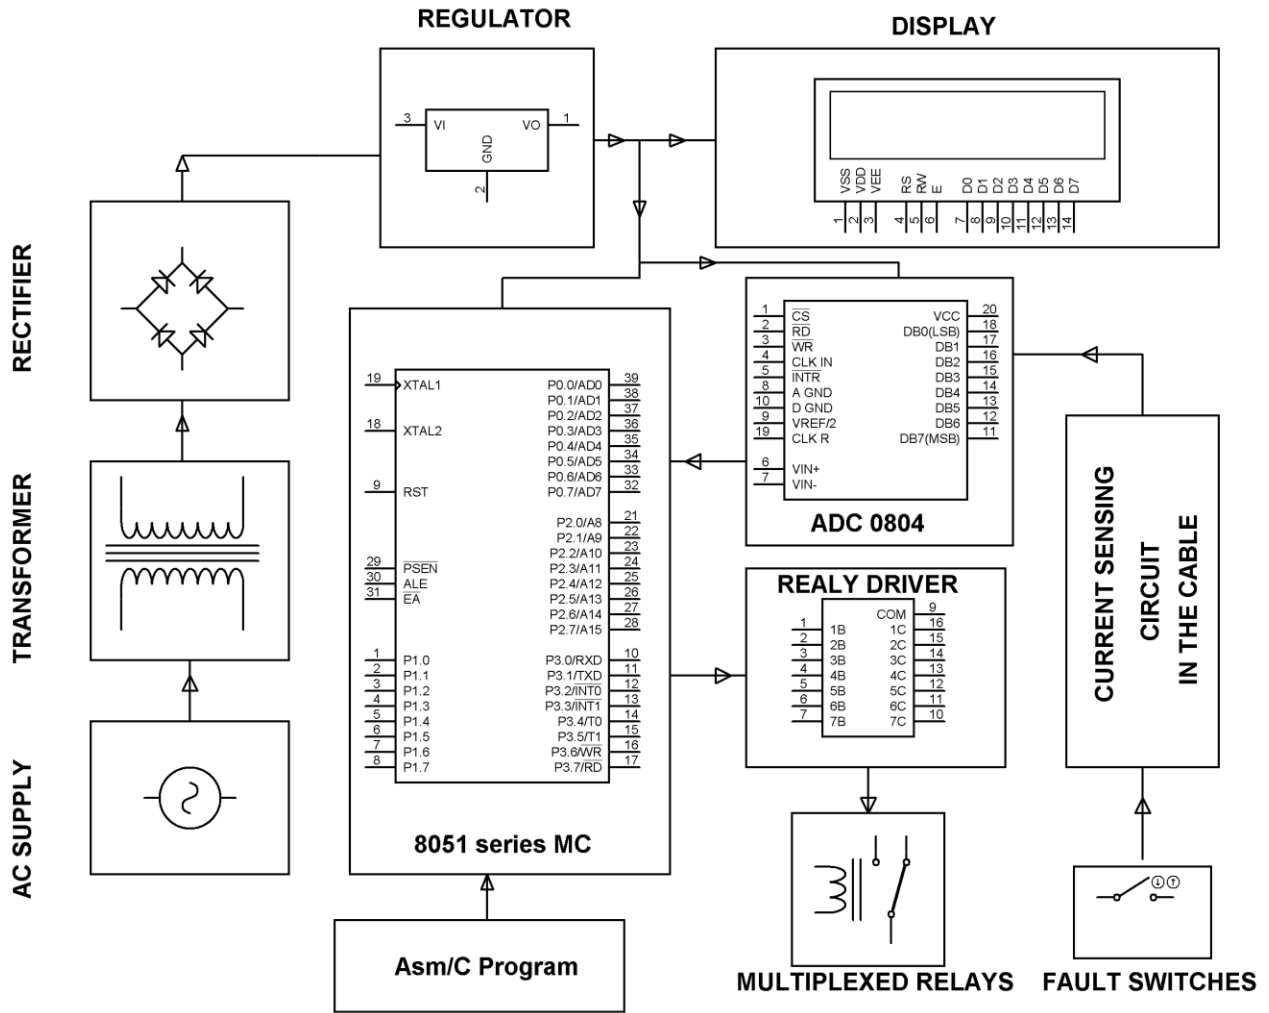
REGULATOR

3 VI VO 1
GND
2

DISPLAY

VSS VDD VEE RS RW E D0 D1 D2 D3 D4 D5 D6 D7
1 2 3 4 5 6 7 8 9 10 11 12 13 14

RECTIFIER

TRANSFORMER

AC SUPPLY

19 XTAL1
18 XTAL2
9 RST
29 $\overline{PSEN}$
30 ALE
31 $\overline{EA}$
1 P1.0
2 P1.1
3 P1.2
4 P1.3
5 P1.4
6 P1.5
7 P1.6
8 P1.7

P0.0/AD0 39
P0.1/AD1 38
P0.2/AD2 37
P0.3/AD3 36
P0.4/AD4 35
P0.5/AD5 34
P0.6/AD6 33
P0.7/AD7 32
P2.0/A8 21
P2.1/A9 22
P2.2/A10 23
P2.3/A11 24
P2.4/A12 25
P2.5/A13 26
P2.6/A14 27
P2.7/A15 28
P3.0/RXD 10
P3.1/TXD 11
P3.2/$\overline{INT0}$ 12
P3.3/$\overline{INT1}$ 13
P3.4/T0 14
P3.5/T1 15
P3.6/$\overline{WR}$ 16
P3.7/$\overline{RD}$ 17

8051 series MC

1 $\overline{CS}$
2 $\overline{RD}$
3 $\overline{WR}$
4 CLK IN
5 $\overline{INTR}$
8 A GND
10 D GND
9 VREF/2
19 CLK R
6 VIN+
7 VIN-

VCC 20
DB0(LSB) 18
DB1 17
DB2 16
DB3 15
DB4 14
DB5 13
DB6 12
DB7(MSB) 11

ADC 0804

REALY DRIVER

1 1B
2 2B
3 3B
4 4B
5 5B
6 6B
7 7B
COM 9
1C 16
2C 15
3C 14
4C 13
5C 12
6C 11
7C 10

CURRENT SENSING CIRCUIT IN THE CABLE

Asm/C Program

MULTIPLEXED RELAYS

FAULT SWITCHES